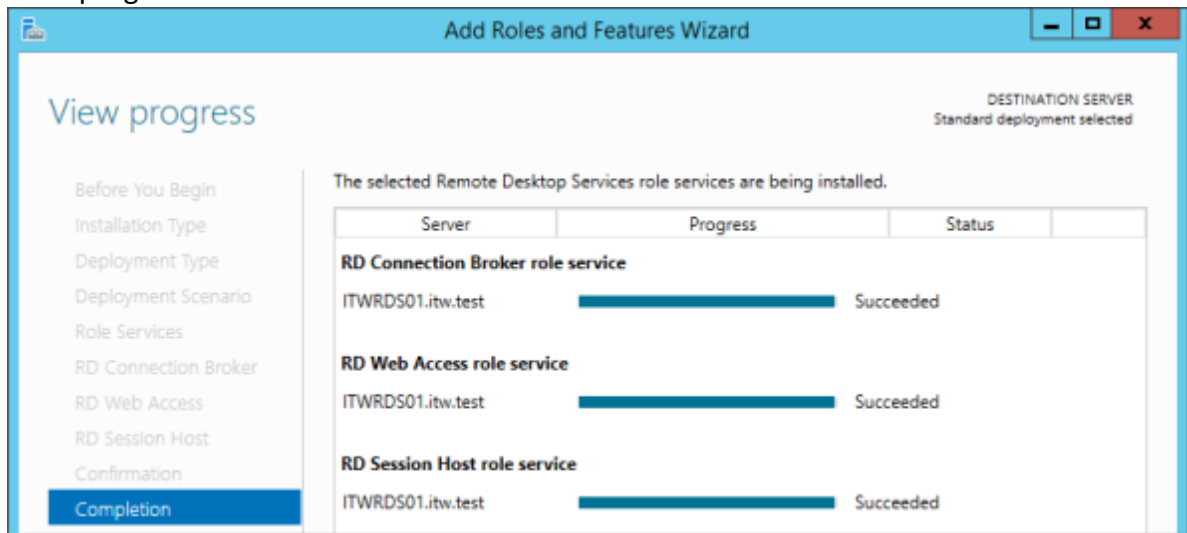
Add Roles and Features Wizard

View progress

DESTINATION SERVER
Standard deployment selected

Before You Begin
Installation Type
Deployment Type
Deployment Scenario
Role Services
RD Connection Broker
RD Web Access
RD Session Host
Confirmation
Completion

The selected Remote Desktop Services role services are being installed.

| Server | Progress | Status | |
|---|---|---|---|
| **RD Connection Broker role service** | | | |
| ITWRDS01.itw.test | | Succeeded | |
| **RD Web Access role service** | | | |
| ITWRDS01.itw.test | | Succeeded | |
| **RD Session Host role service** | | | |
| ITWRDS01.itw.test | | Succeeded | |